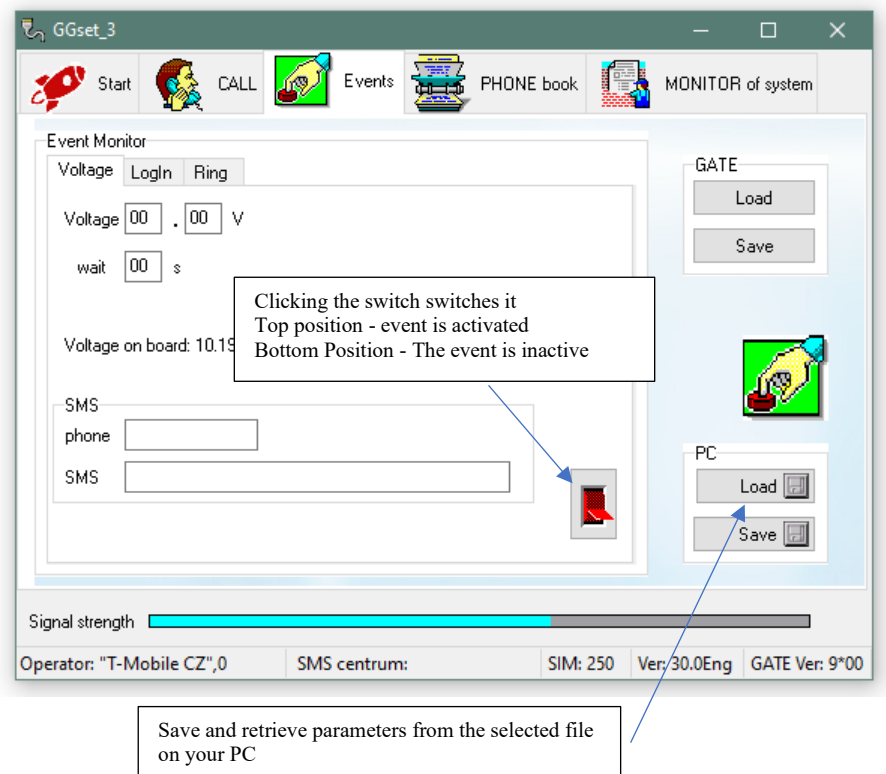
GGset_3

Start
CALL
Events
PHONE book
MONITOR of system

Event Monitor
Voltage
LogIn
Ring

Voltage 00 . 00 V
wait 00 s

Voltage on board: 10.19

Clicking the switch switches it
Top position - event is activated
Bottom Position - The event is inactive

SMS
phone
SMS

GATE
Load
Save

PC
Load
Save

Signal strength

Operator: "T-Mobile CZ",0
SMS centrum:
SIM: 250
Ver: 30.0Eng
GATE Ver: 9*00

Save and retrieve parameters from the selected file on your PC